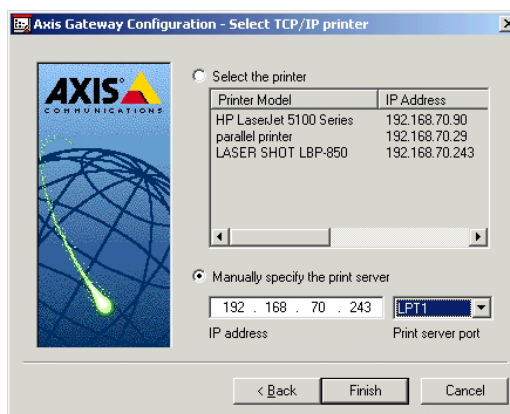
Axis Gateway Configuration - Select TCP/IP printer

AXIS
COMMUNICATIONS

Select the printer

| Printer Model | IP Address |
|---|---|
| HP LaserJet 5100 Series | 192.168.70.90 |
| parallel printer | 192.168.70.29 |
| LASER SHOT LBP-850 | 192.168.70.243 |

Manually specify the print server

192 . 168 . 70 . 243

IP address

LPT1

Print server port

< Back Finish Cancel